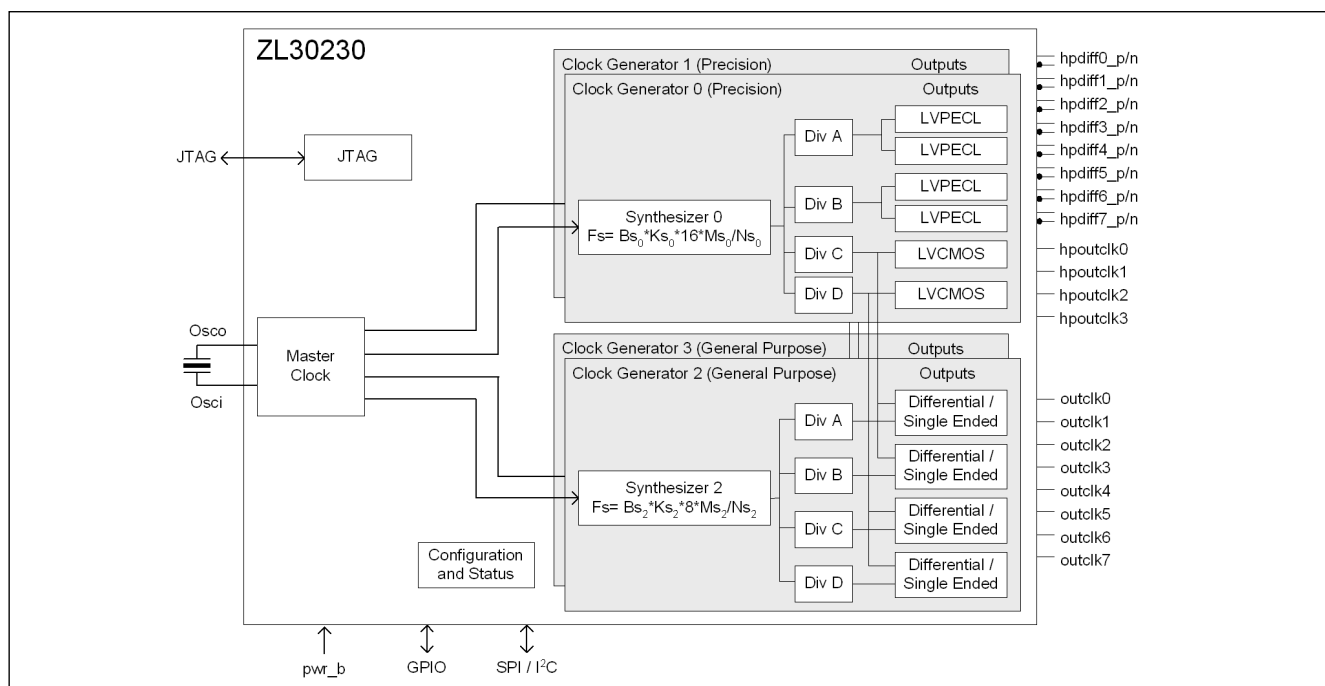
ZL30230

JTAG

JTAG

Clock Generator 1 (Precision)

Outputs

Clock Generator 0 (Precision)

Outputs

Synthesizer 0
Fs= $Bs_0$*$Ks_0$*16*$Ms_0$/$Ns_0$

Div A

Div B

Div C

Div D

LVPECL

LVPECL

LVPECL

LVPECL

LVCMOS

LVCMOS

hpdiff0_p/n
hpdiff1_p/n
hpdiff2_p/n
hpdiff3_p/n
hpdiff4_p/n
hpdiff5_p/n
hpdiff6_p/n
hpdiff7_p/n
hpoutclk0
hpoutclk1
hpoutclk2
hpoutclk3

Osco

Master Clock

Osci

Clock Generator 3 (General Purpose)

Outputs

Clock Generator 2 (General Purpose)

Outputs

Synthesizer 2
Fs= $Bs_2$*$Ks_2$*8*$Ms_2$/$Ns_2$

Div A

Div B

Div C

Div D

Differential / Single Ended

Differential / Single Ended

Differential / Single Ended

Differential / Single Ended

outclk0
outclk1
outclk2
outclk3
outclk4
outclk5
outclk6
outclk7

Configuration and Status

pwr_b

GPIO

SPI / $I^2C$